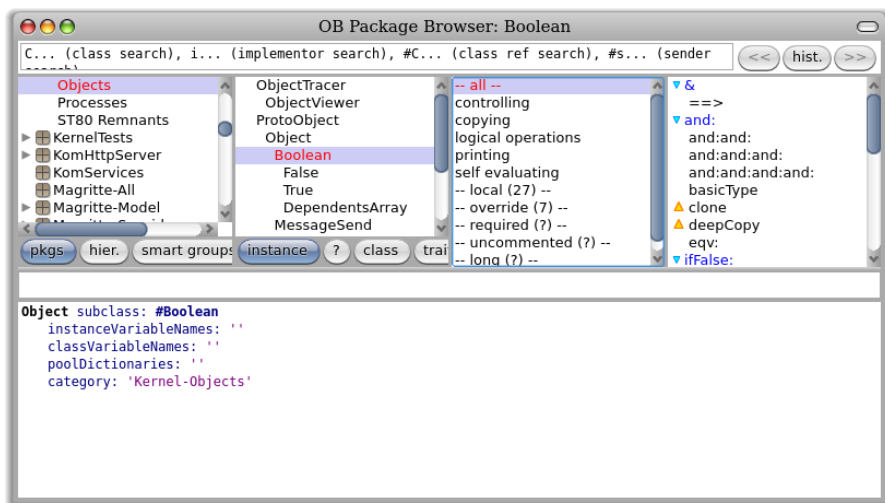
OB Package Browser: Boolean

C... (class search), i... (implementor search), #C... (class ref search), #s... (sender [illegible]

<< hist. >>

Objects
Processes
ST80 Remnants
KernelTests
KomHttpServer
KomServices
Magritte-All
Magritte-Model
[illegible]

ObjectTracer
ObjectViewer
ProtoObject
Object
Boolean
False
True
DependentsArray
MessageSend

-- all --
controlling
copying
logical operations
printing
self evaluating
-- local (27) --
-- override (7) --
-- required (?) --
-- uncommented (?) --
-- long (?) --

&
==>
and:
and:and:
and:and:and:
and:and:and:and:
basicType
clone
deepCopy
eqv:
ifFalse:

pkgs hier. smart groups instance ? class trai

Object subclass: #Boolean
instanceVariableNames: ''
classVariableNames: ''
poolDictionaries: ''
category: 'Kernel-Objects'